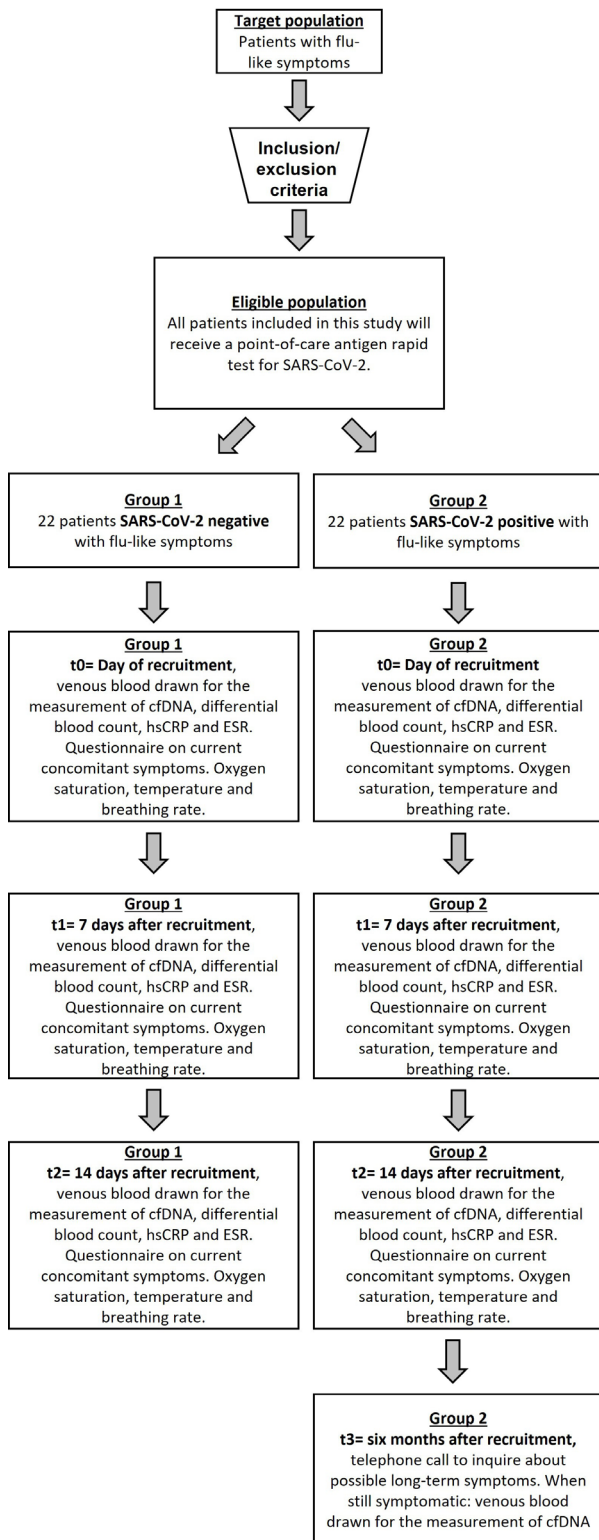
Target population
Patients with flu-like symptoms

Inclusion/ exclusion criteria

Eligible population
All patients included in this study will receive a point-of-care antigen rapid test for SARS-CoV-2.

Group 1
22 patients SARS-CoV-2 negative with flu-like symptoms

Group 2
22 patients SARS-CoV-2 positive with flu-like symptoms

Group 1
t0= Day of recruitment, venous blood drawn for the measurement of cfDNA, differential blood count, hsCRP and ESR. Questionnaire on current concomitant symptoms. Oxygen saturation, temperature and breathing rate.

Group 2
t0= Day of recruitment venous blood drawn for the measurement of cfDNA, differential blood count, hsCRP and ESR. Questionnaire on current concomitant symptoms. Oxygen saturation, temperature and breathing rate.

Group 1
t1= 7 days after recruitment, venous blood drawn for the measurement of cfDNA, differential blood count, hsCRP and ESR. Questionnaire on current concomitant symptoms. Oxygen saturation, temperature and breathing rate.

Group 2
t1= 7 days after recruitment, venous blood drawn for the measurement of cfDNA, differential blood count, hsCRP and ESR. Questionnaire on current concomitant symptoms. Oxygen saturation, temperature and breathing rate.

Group 1
t2= 14 days after recruitment, venous blood drawn for the measurement of cfDNA, differential blood count, hsCRP and ESR. Questionnaire on current concomitant symptoms. Oxygen saturation, temperature and breathing rate.

Group 2
t2= 14 days after recruitment, venous blood drawn for the measurement of cfDNA, differential blood count, hsCRP and ESR. Questionnaire on current concomitant symptoms. Oxygen saturation, temperature and breathing rate.

Group 2
t3= six months after recruitment, telephone call to inquire about possible long-term symptoms. When still symptomatic: venous blood drawn for the measurement of cfDNA